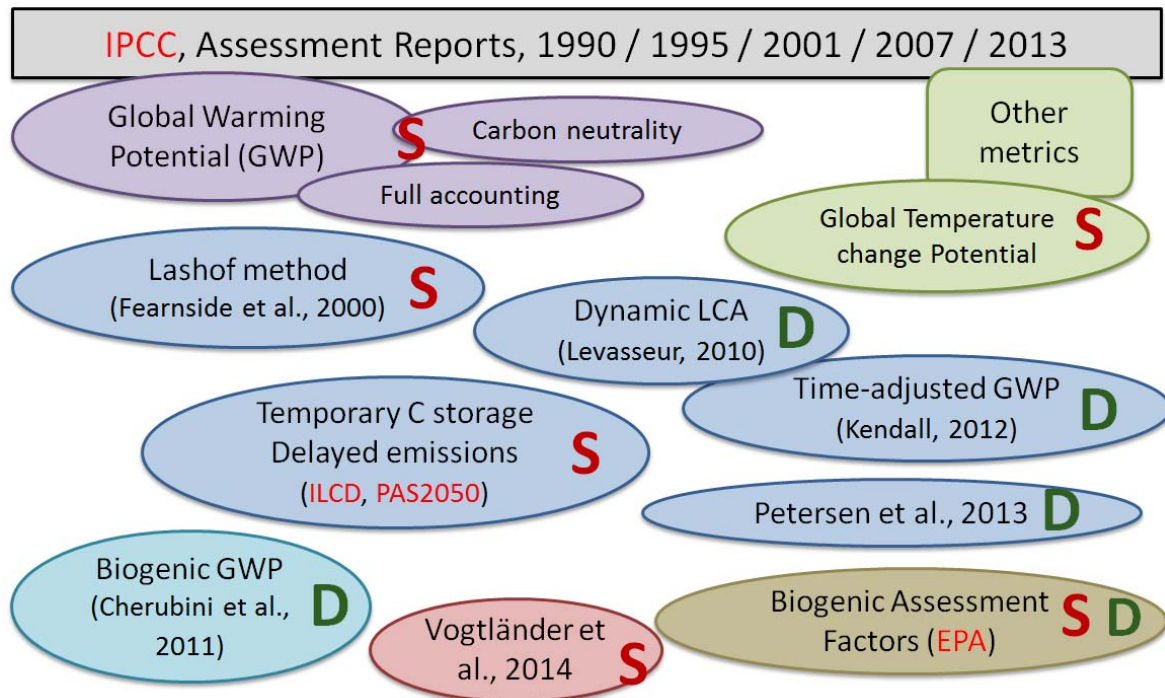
IPCC, Assessment Reports, 1990 / 1995 / 2001 / 2007 / 2013

Global Warming Potential (GWP)

S

Carbon neutrality

Full accounting

Other metrics

Global Temperature change Potential S

Lashof method (Fearnside et al., 2000) S

Dynamic LCA (Levasseur, 2010) D

Time-adjusted GWP (Kendall, 2012) D

Temporary C storage Delayed emissions (ILCD, PAS2050) S

Petersen et al., 2013 D

Biogenic GWP (Cherubini et al., 2011) D

Vogtländer et al., 2014 S

Biogenic Assessment Factors (EPA) S D